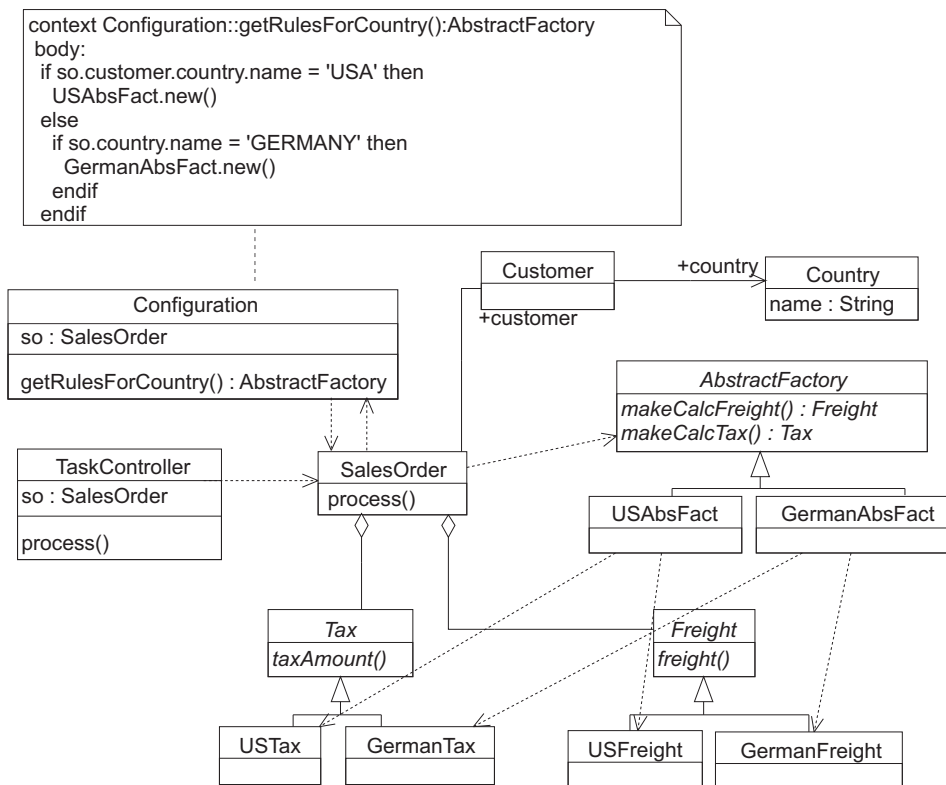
context Configuration::getRulesForCountry():AbstractFactory
body:
if so.customer.country.name = 'USA' then
USAbsFact.new()
else
if so.country.name = 'GERMANY' then
GermanAbsFact.new()
endif
endif

Customer

+country

Country

name : String

+customer

Configuration

so : SalesOrder

getRulesForCountry() : AbstractFactory

AbstractFactory

makeCalcFreight() : Freight
makeCalcTax() : Tax

TaskController

so : SalesOrder

process()

SalesOrder

process()

USAbsFact

GermanAbsFact

Tax

taxAmount()

Freight

freight()

USTax

GermanTax

USFreight

GermanFreight